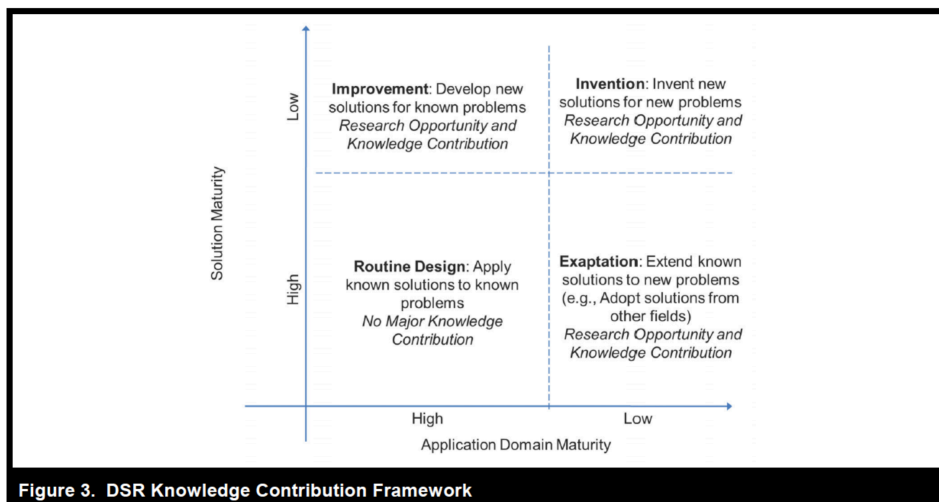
Solution Maturity

Low

High

Improvement: Develop new solutions for known problems
*Research Opportunity and Knowledge Contribution*

Invention: Invent new solutions for new problems
*Research Opportunity and Knowledge Contribution*

Routine Design: Apply known solutions to known problems
*No Major Knowledge Contribution*

Exaptation: Extend known solutions to new problems (e.g., Adopt solutions from other fields)
*Research Opportunity and Knowledge Contribution*

High

Low

Application Domain Maturity

Figure 3. DSR Knowledge Contribution Framework